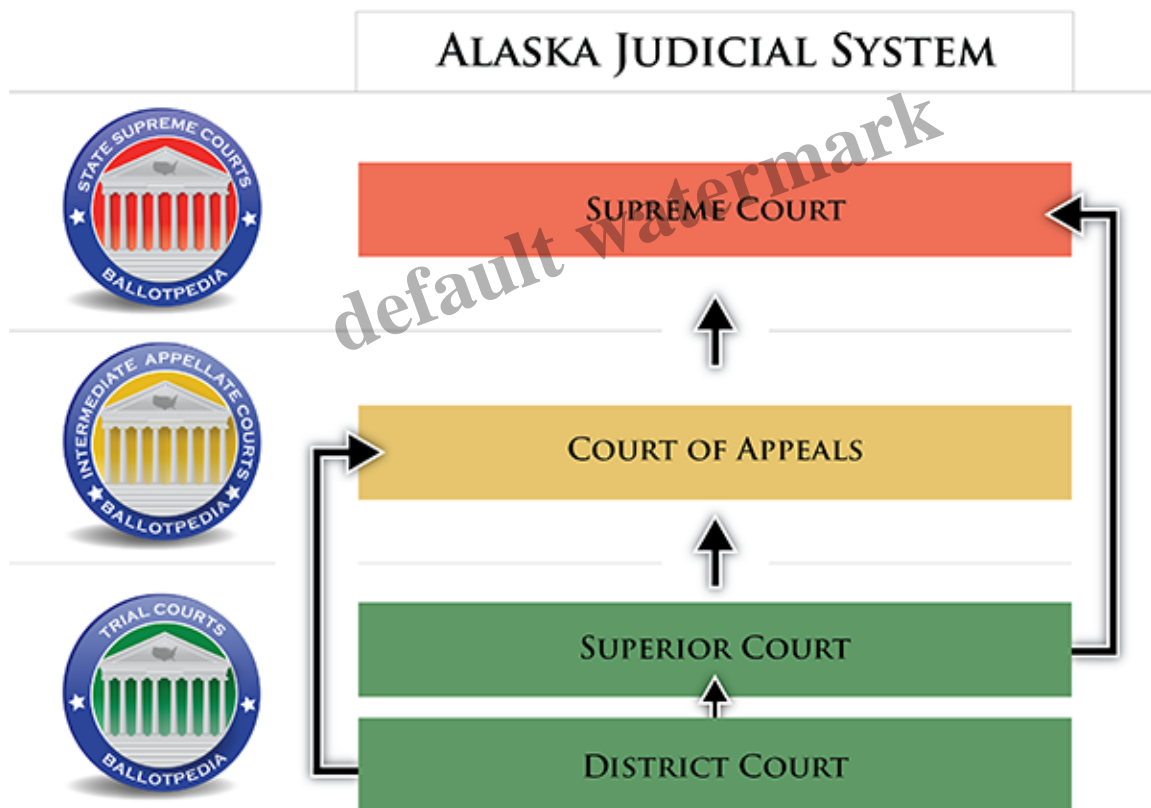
Alaska Judicial System

STATE SUPREME COURTS
BALLOTPEDIA

Supreme Court

default watermark

INTERMEDIATE APPELLATE COURTS
BALLOTPEDIA

Court of Appeals

TRIAL COURTS
BALLOTPEDIA

Superior Court

District Court